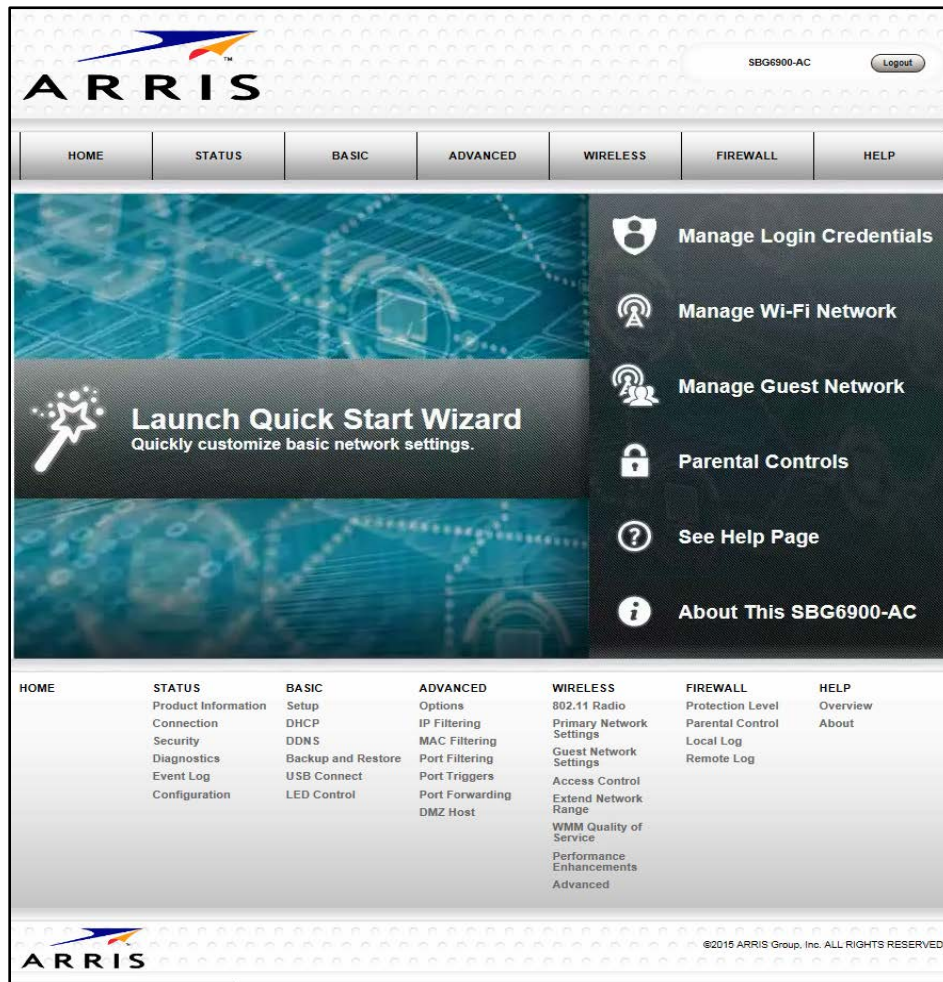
ARRIS™

SBG6900-AC Logout

HOME STATUS BASIC ADVANCED WIRELESS FIREWALL HELP

Manage Login Credentials

Manage Wi-Fi Network

Manage Guest Network

Launch Quick Start Wizard
Quickly customize basic network settings.

Parental Controls

See Help Page

About This SBG6900-AC

HOME

STATUS
Product Information
Connection
Security
Diagnostics
Event Log
Configuration

BASIC
Setup
DHCP
DDNS
Backup and Restore
USB Connect
LED Control

ADVANCED
Options
IP Filtering
MAC Filtering
Port Filtering
Port Triggers
Port Forwarding
DMZ Host

WIRELESS
802.11 Radio
Primary Network Settings
Guest Network Settings
Access Control
Extend Network Range
WMM Quality of Service
Performance Enhancements
Advanced

FIREWALL
Protection Level
Parental Control
Local Log
Remote Log

HELP
Overview
About

ARRIS

©2015 ARRIS Group, Inc. ALL RIGHTS RESERVED